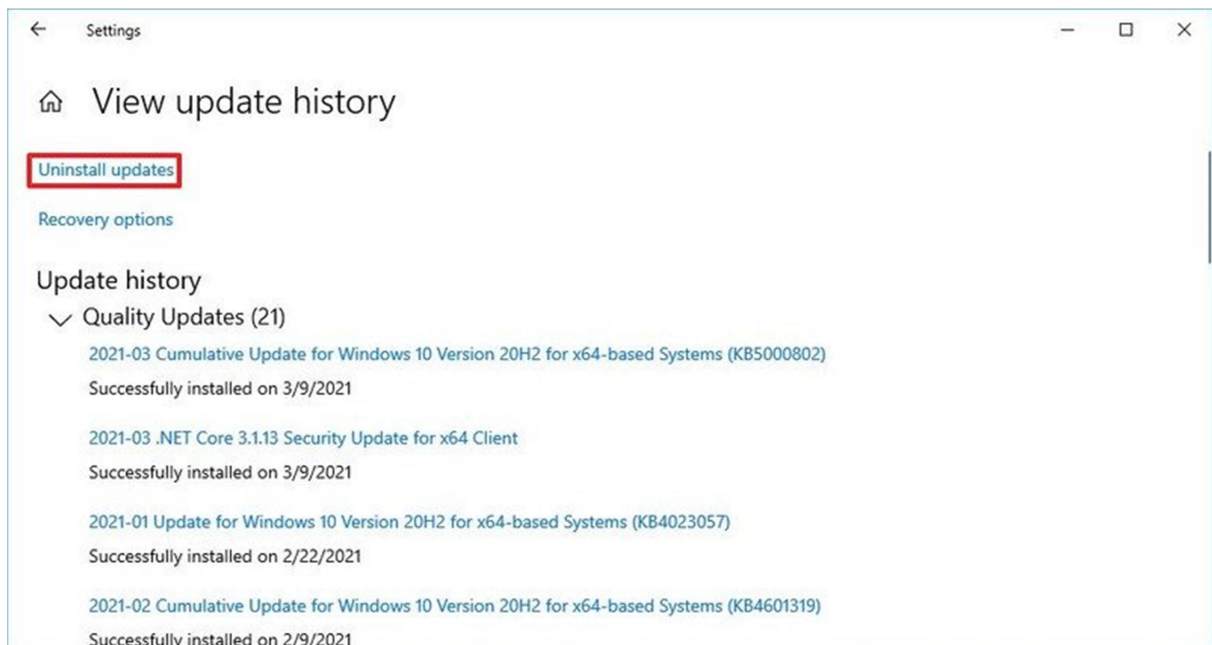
Settings

View update history

Uninstall updates

Recovery options

Update history

Quality Updates (21)

2021-03 Cumulative Update for Windows 10 Version 20H2 for x64-based Systems (KB5000802)

Successfully installed on 3/9/2021

2021-03 .NET Core 3.1.13 Security Update for x64 Client

Successfully installed on 3/9/2021

2021-01 Update for Windows 10 Version 20H2 for x64-based Systems (KB4023057)

Successfully installed on 2/22/2021

2021-02 Cumulative Update for Windows 10 Version 20H2 for x64-based Systems (KB4601319)

Successfully installed on 2/9/2021